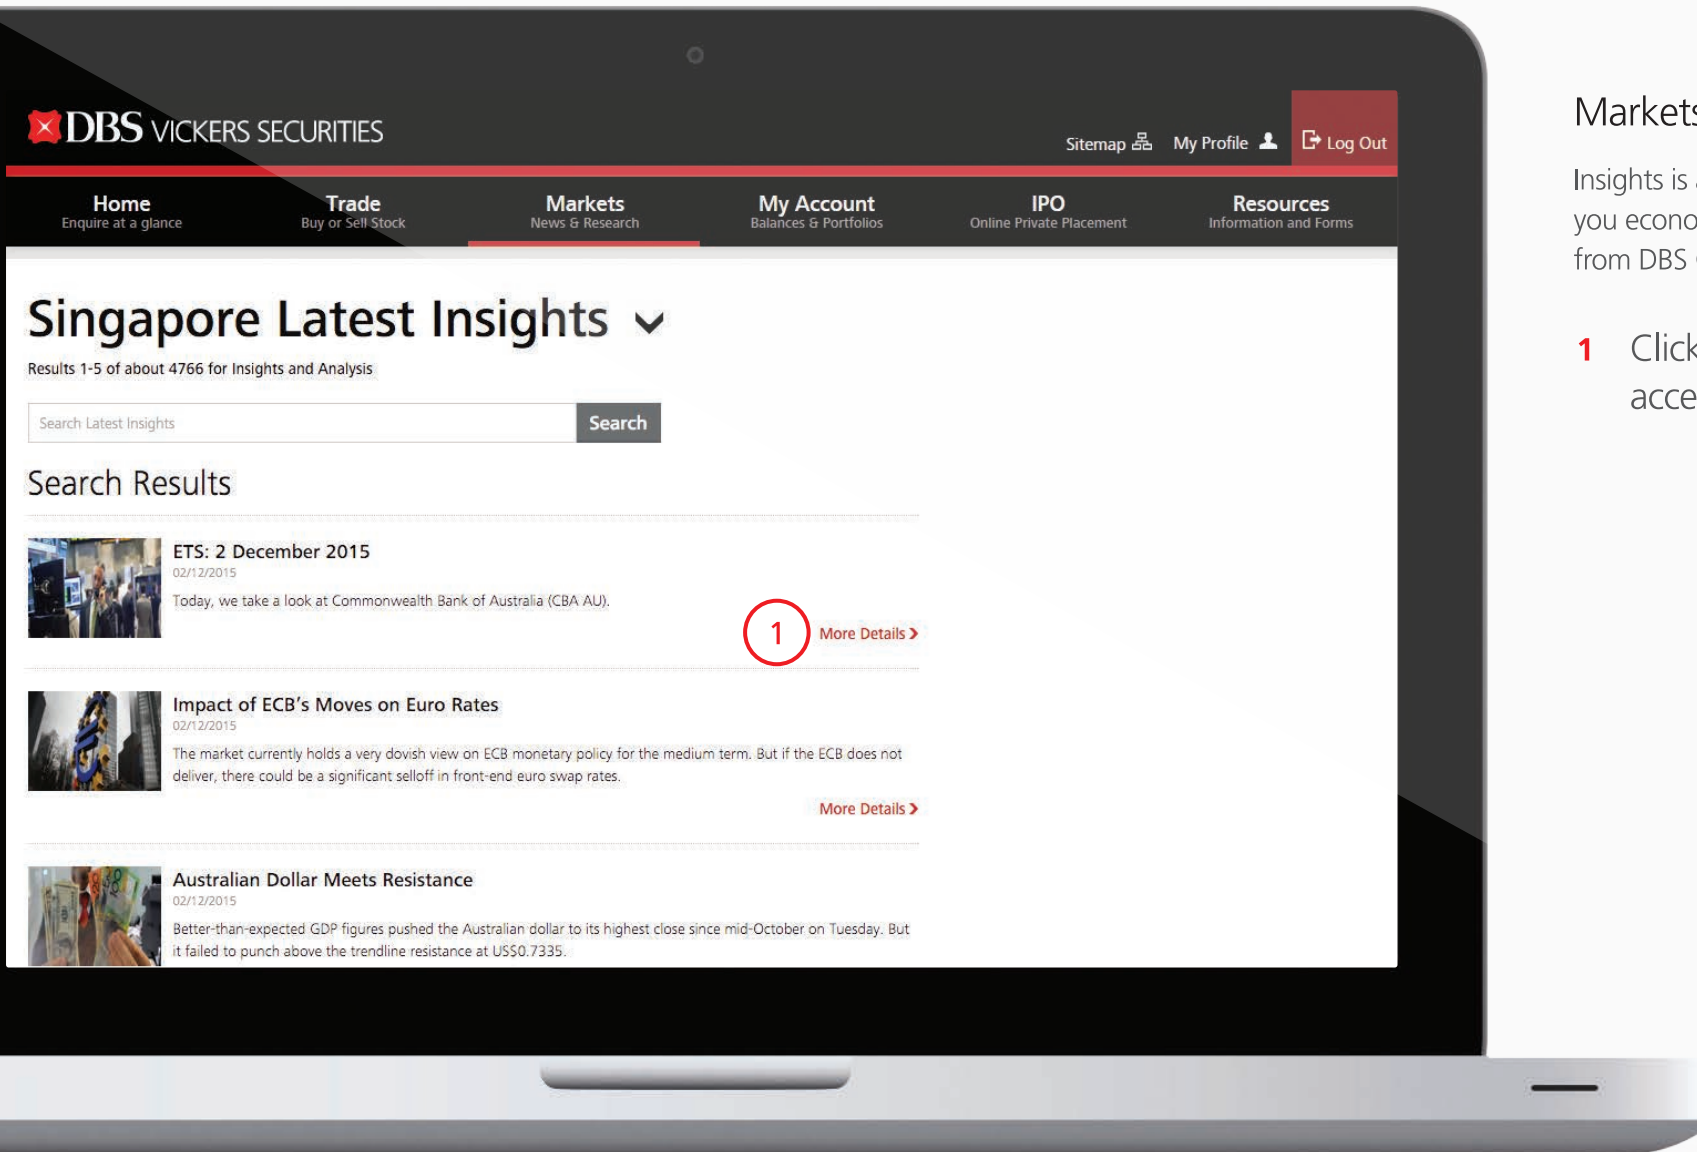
DBS VICKERS SECURITIES

Sitemap My Profile Log Out

Home
Enquire at a glance

Trade
Buy or Sell Stock

Markets
News & Research

My Account
Balances & Portfolios

IPO
Online Private Placement

Resources
Information and Forms

Singapore Latest Insights

Results 1-5 of about 4766 for Insights and Analysis

Search Latest Insights Search

Search Results

ETS: 2 December 2015
02/12/2015
Today, we take a look at Commonwealth Bank of Australia (CBA AU).

1 More Details

Impact of ECB's Moves on Euro Rates
02/12/2015
The market currently holds a very dovish view on ECB monetary policy for the medium term. But if the ECB does not deliver, there could be a significant selloff in front-end euro swap rates.

More Details

Australian Dollar Meets Resistance
02/12/2015
Better-than-expected GDP figures pushed the Australian dollar to its highest close since mid-October on Tuesday. But it failed to punch above the trendline resistance at US$0.7335.

Market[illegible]

Insights is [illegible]
you econo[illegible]
from DBS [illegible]

1 Click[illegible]
acce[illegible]